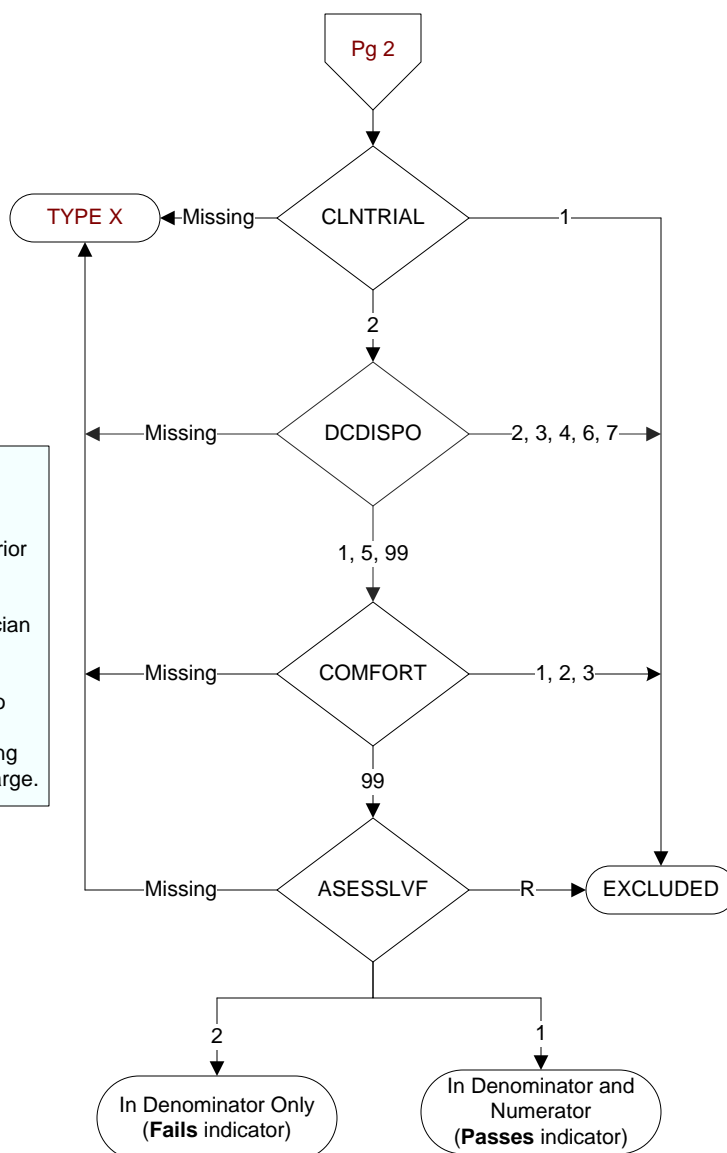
Pg 2

TYPE X

Missing

CLNTRIAL

1

2

Missing

DCDISPO

2, 3, 4, 6, 7

1, 5, 99

Missing

COMFORT

1, 2, 3

99

Missing

ASESSLVF

R

EXCLUDED

rior

sian

o

ng
arge.

2

1

In Denominator Only (**Fails** indicator)

In Denominator and Numerator (**Passes** indicator)